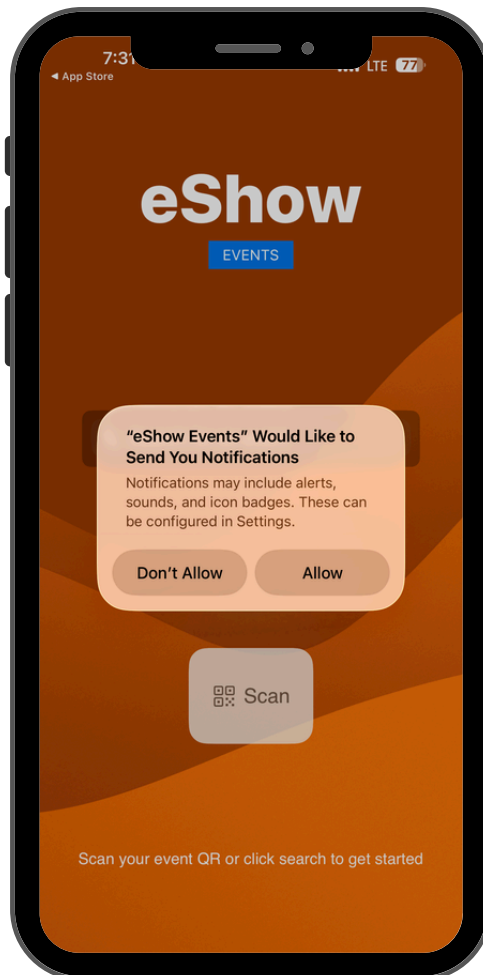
7:31
◀ App Store
LTE 77

eShow
EVENTS

“eShow Events” Would Like to Send You Notifications
Notifications may include alerts, sounds, and icon badges. These can be configured in Settings.

Don’t Allow
Allow

Scan

Scan your event QR or click search to get started